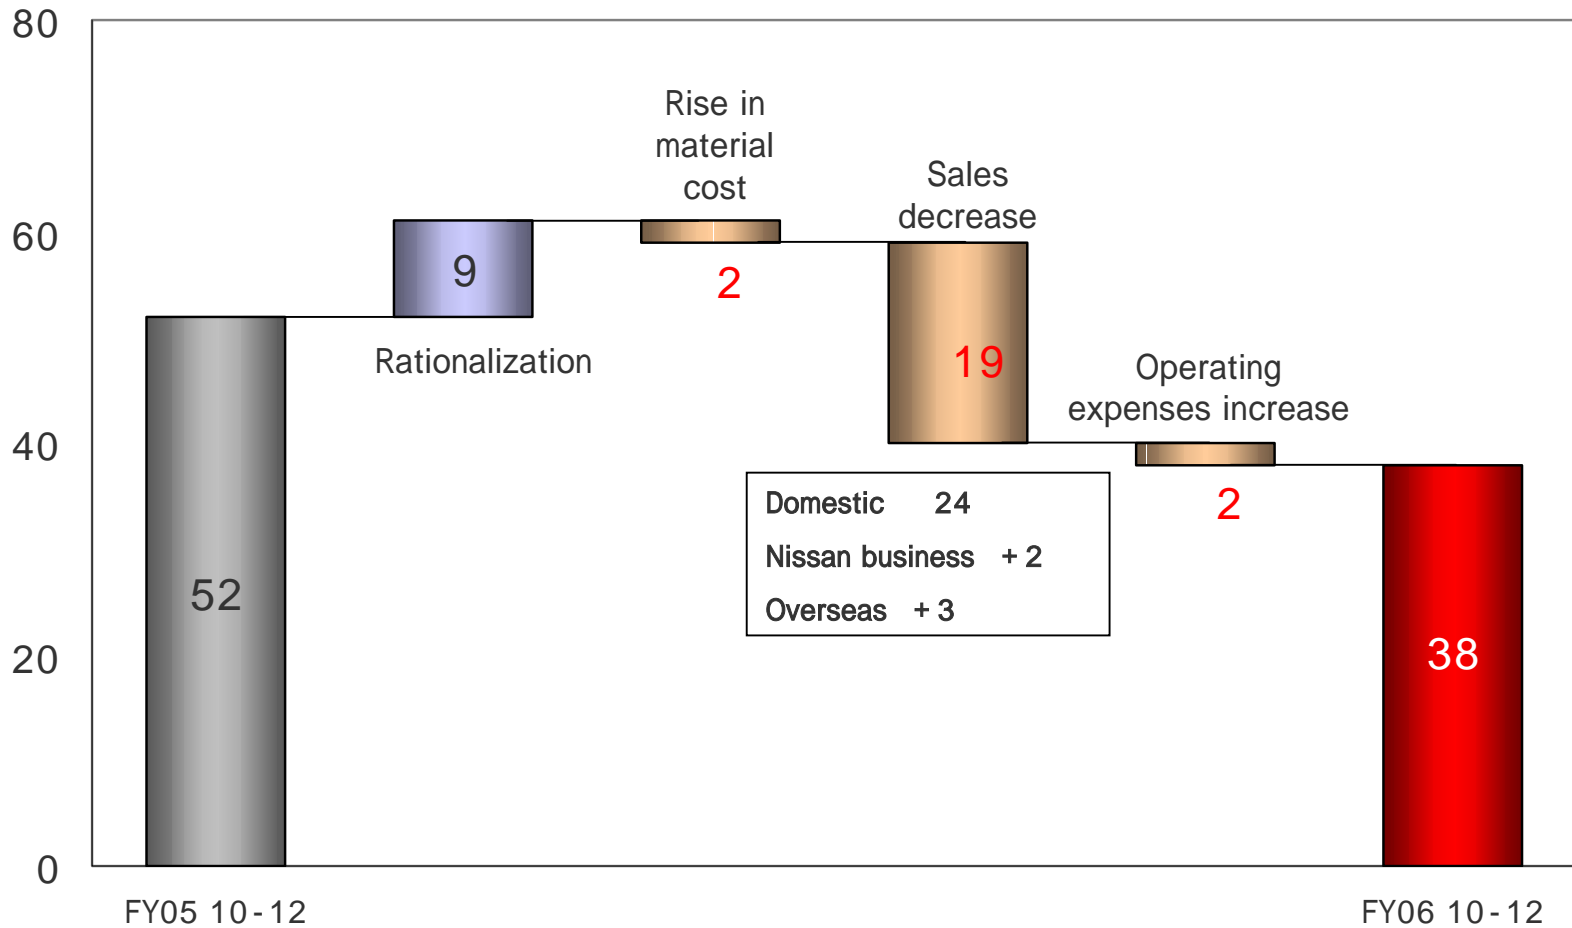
80
60
40
20
0

52
9
Rationalization
Rise in material cost
2
Sales decrease
19
Operating expenses increase
2
38

| Domestic | 24 |
|---|---|
| Nissan business | + 2 |
| Overseas | + 3 |

FY05 10 - 12
FY06 10 - 12